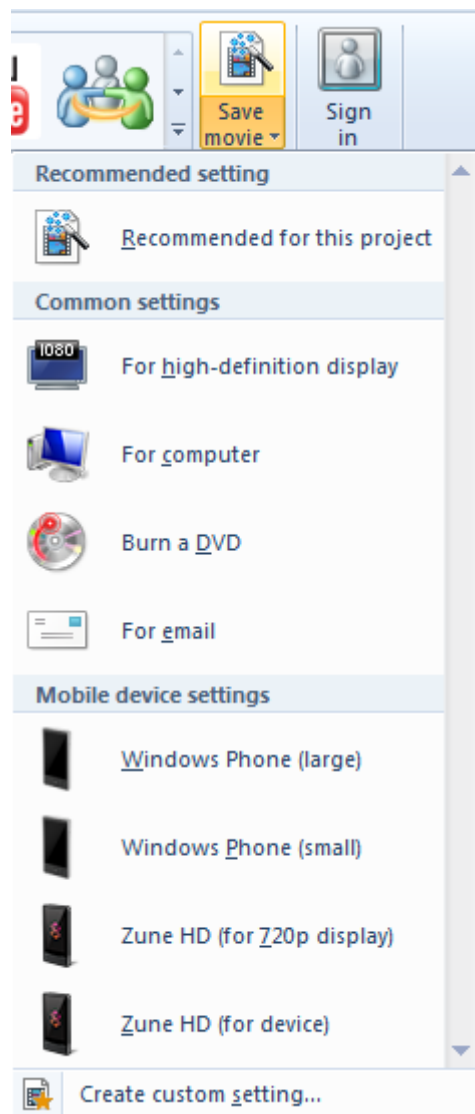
Save movie

Sign in

Recommended setting

Recommended for this project

Common settings

1080

For high-definition display

For computer

Burn a DVD

For email

Mobile device settings

Windows Phone (large)

Windows Phone (small)

Zune HD (for 720p display)

Zune HD (for device)

Create custom setting...